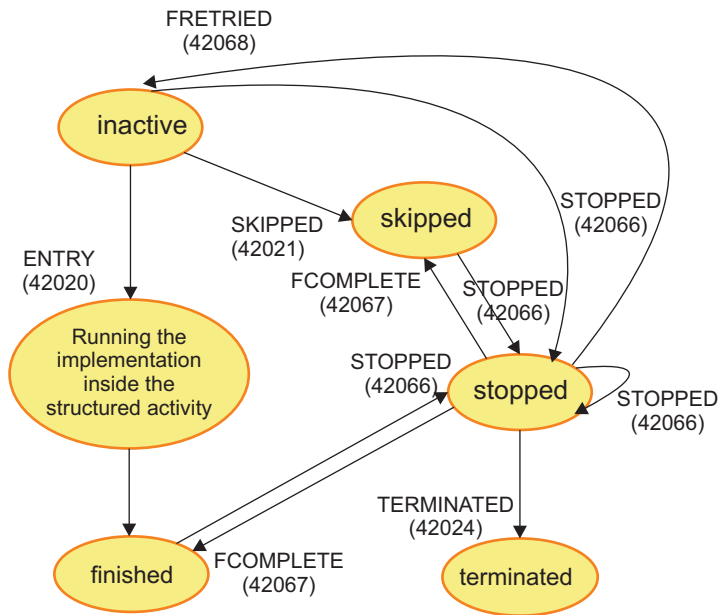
FRETRIED
(42068)

inactive

SKIPPED
(42021)

skipped

STOPPED
(42066)

ENTRY
(42020)

FCOMPLETE
(42067)

STOPPED
(42066)

Running the implementation inside the structured activity

STOPPED
(42066)

stopped

STOPPED
(42066)

TERMINATED
(42024)

finished

FCOMPLETE
(42067)

terminated